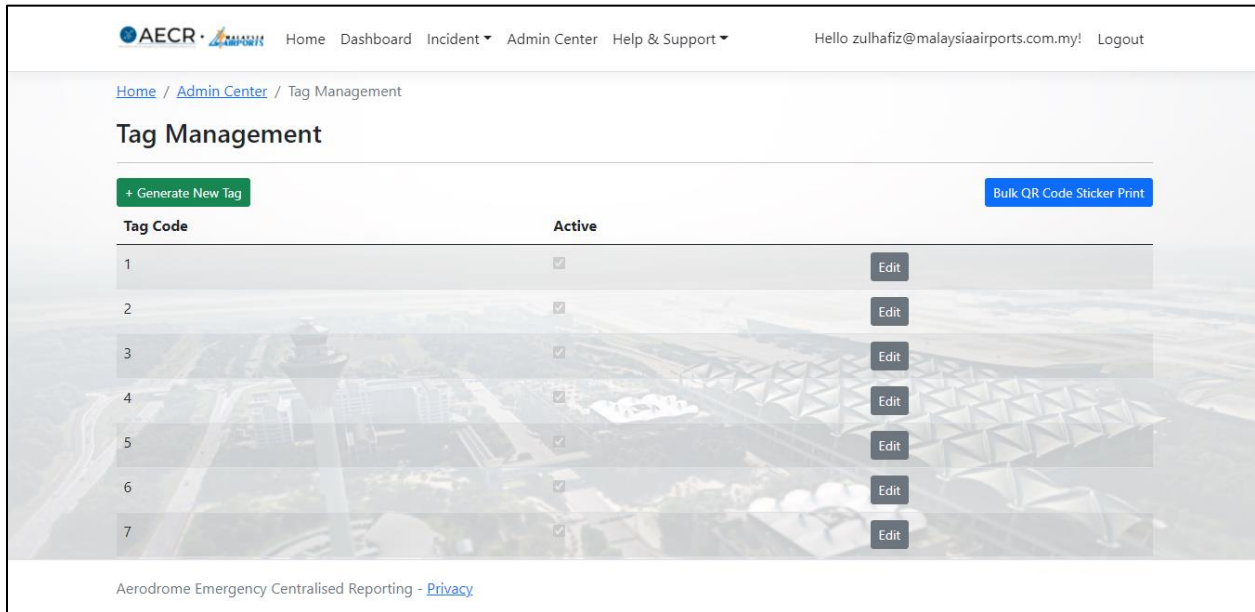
AECR · MALAYSIA AIRPORTS Home Dashboard Incident Admin Center Help & Support Hello zulhafiz@malaysiaairports.com.my! Logout

Home / Admin Center / Tag Management

Tag Management

+ Generate New Tag

Bulk QR Code Sticker Print

| Tag Code | Active | |
|---|---|---|
| 1 | ☑ | Edit |
| 2 | ☑ | Edit |
| 3 | ☑ | Edit |
| 4 | ☑ | Edit |
| 5 | ☑ | Edit |
| 6 | ☑ | Edit |
| 7 | ☑ | Edit |

Aerodrome Emergency Centralised Reporting - Privacy